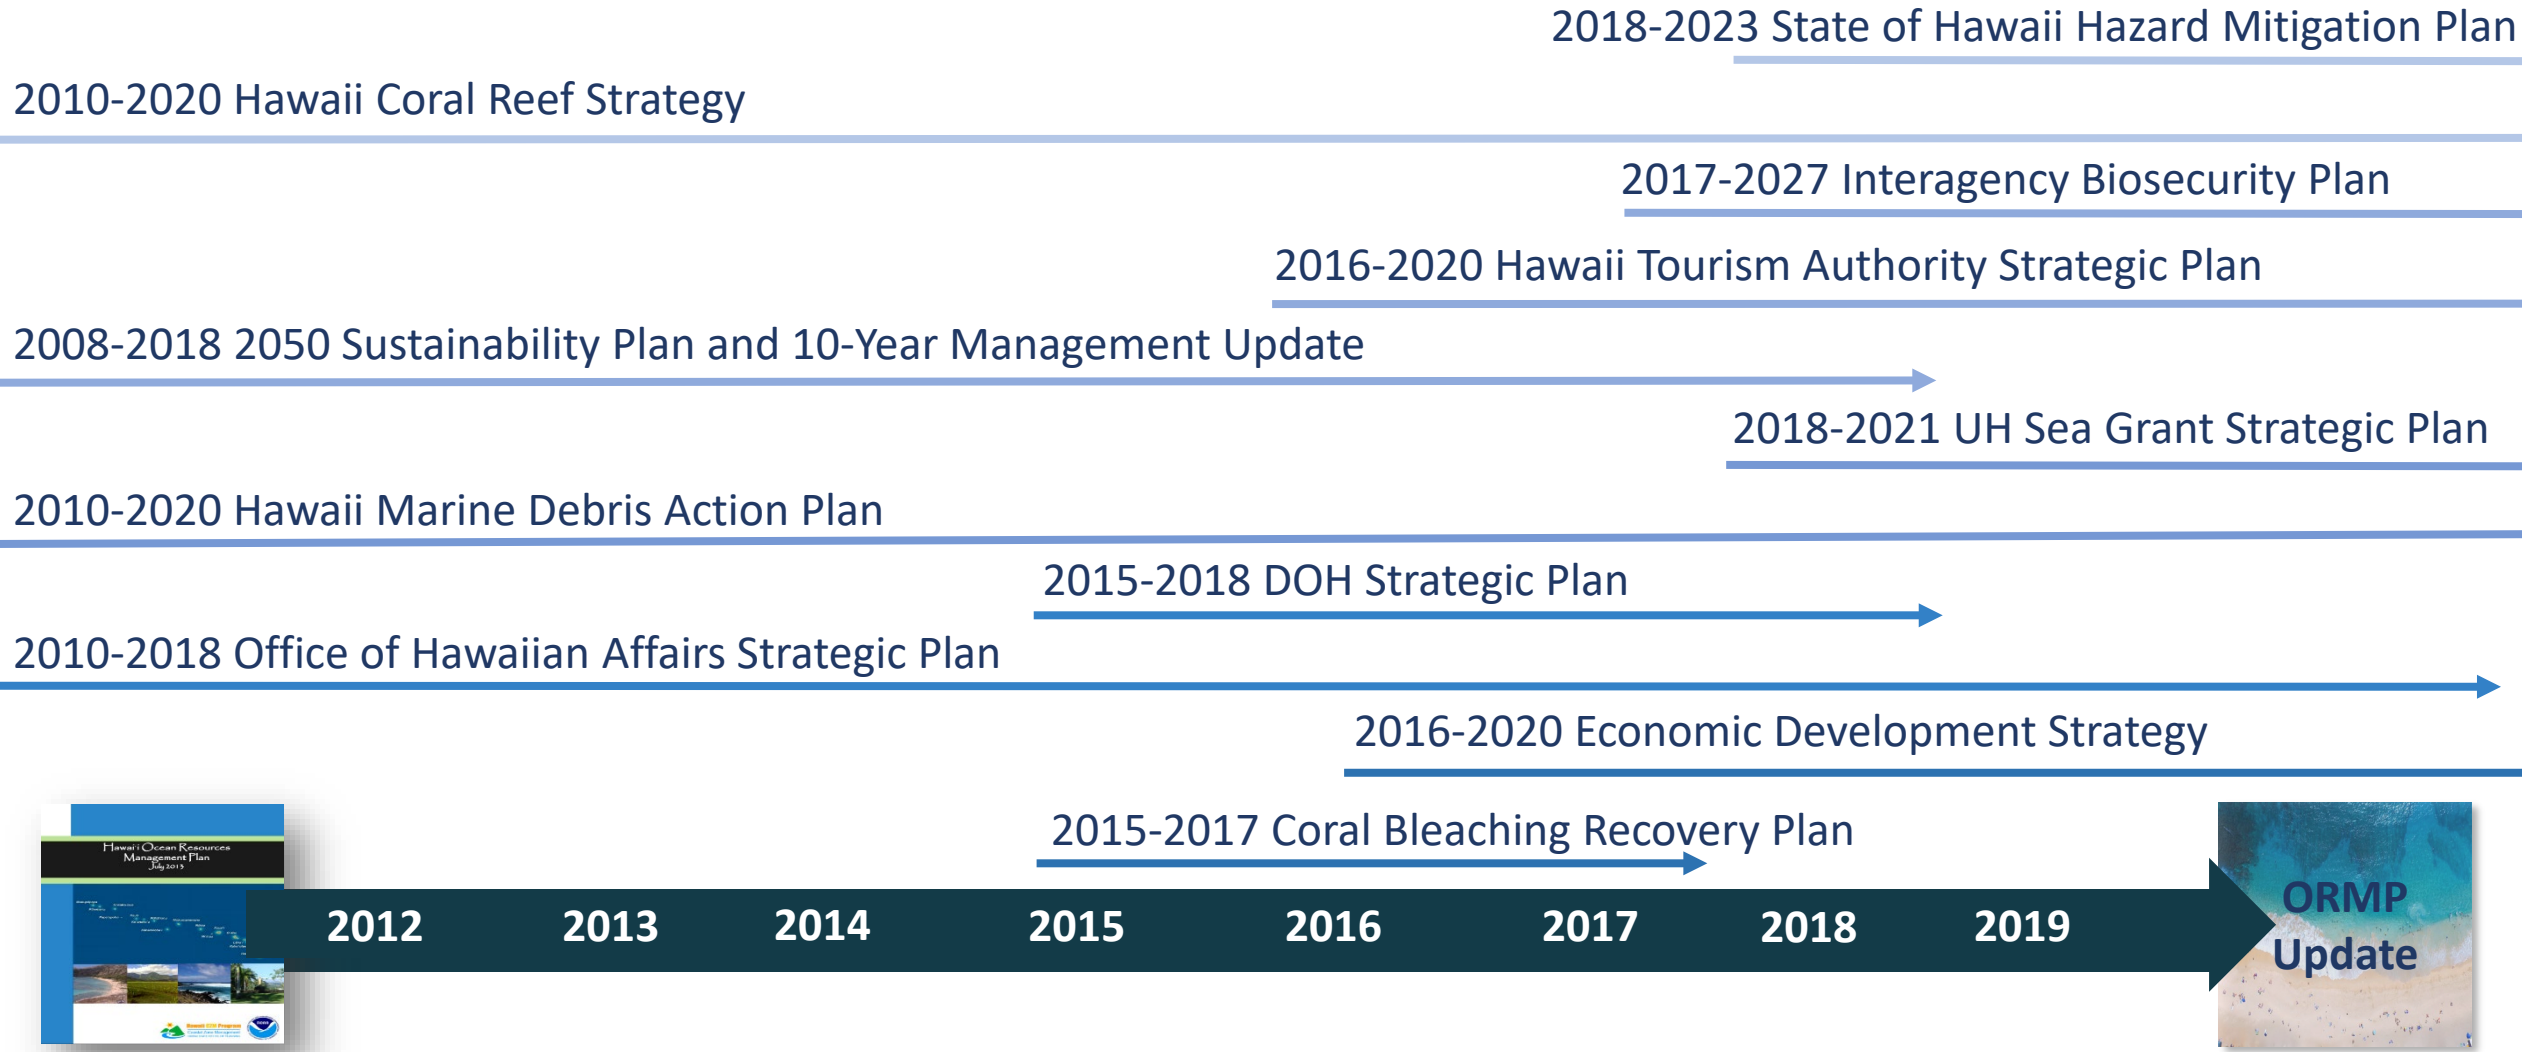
2018-2023 State of Hawaii Hazard Mitigation Plan

2010-2020 Hawaii Coral Reef Strategy

2017-2027 Interagency Biosecurity Plan

2016-2020 Hawaii Tourism Authority Strategic Plan

2008-2018 2050 Sustainability Plan and 10-Year Management Update

2018-2021 UH Sea Grant Strategic Plan

2010-2020 Hawaii Marine Debris Action Plan

2015-2018 DOH Strategic Plan

2010-2018 Office of Hawaiian Affairs Strategic Plan

2016-2020 Economic Development Strategy

Hawai'i Ocean Resources Management Plan July 2013

2015-2017 Coral Bleaching Recovery Plan

2012 2013 2014 2015 2016 2017 2018 2019

ORMP Update